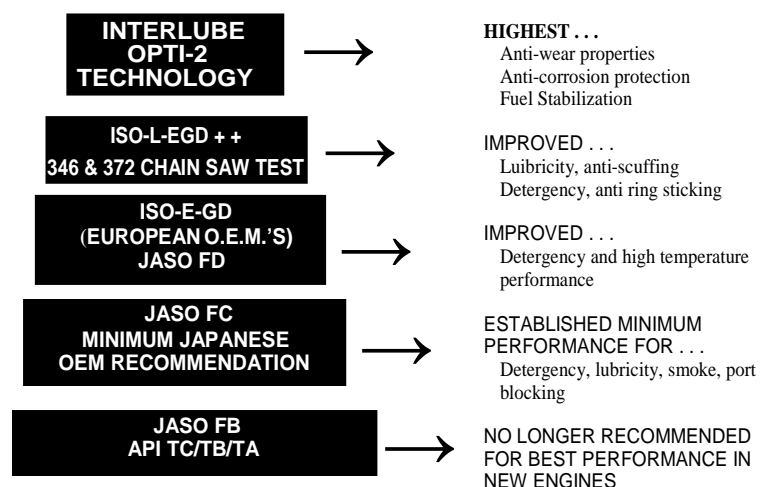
INTERLUBE OPTI-2 TECHNOLOGY

HIGHEST . . .
Anti-wear properties
Anti-corrosion protection
Fuel Stabilization

ISO-L-EGD + +
346 & 372 CHAIN SAW TEST

IMPROVED . . .
Luibricity, anti-scuffing
Detergency, anti ring sticking

ISO-E-GD
(EUROPEAN O.E.M.'S)
JASO FD

IMPROVED . . .
Detergency and high temperature performance

JASO FC
MINIMUM JAPANESE
OEM RECOMMENDATION

ESTABLISHED MINIMUM PERFORMANCE FOR . . .
Detergency, lubricity, smoke, port blocking

JASO FB
API TC/TB/TA

NO LONGER RECOMMENDED FOR BEST PERFORMANCE IN NEW ENGINES